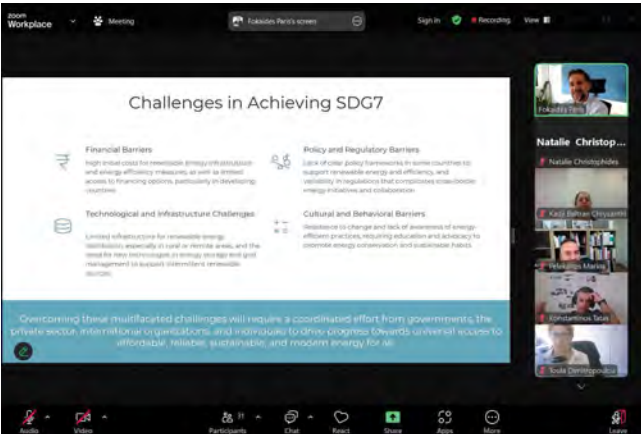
zoom
Workplace

Meeting

Fokaides Paris's screen

Sign in

Recording

View

Challenges in Achieving SDG7

Financial Barriers

High initial costs for renewable energy infrastructure and energy efficiency measures, as well as limited access to financing options, particularly in developing countries.

Policy and Regulatory Barriers

Lack of clear policy frameworks in some countries to support renewable energy and efficiency, and variability in regulations that complicates cross-border energy initiatives and collaboration.

Technological and Infrastructure Challenges

Limited infrastructure for renewable energy distribution, especially in rural or remote areas, and the need for new technologies in energy storage and grid management to support intermittent renewable sources.

Cultural and Behavioral Barriers

Resistance to change and lack of awareness of energy-efficient practices, requiring education and advocacy to promote energy conservation and sustainable habits.

Overcoming these multifaceted challenges will require a coordinated effort from governments, the private sector, international organizations, and individuals to drive progress towards universal access to affordable, reliable, sustainable, and modern energy for all.

Fokaides Paris

Natalie Christop...

Natalie Christophides

Katja Beltran Chrysanthi

Pelekanos Marios

Konstantinos Tatas

Toula Dimitropoulou

Audio

Video

Participants

Chat

React

Share

Apps

More

Leave